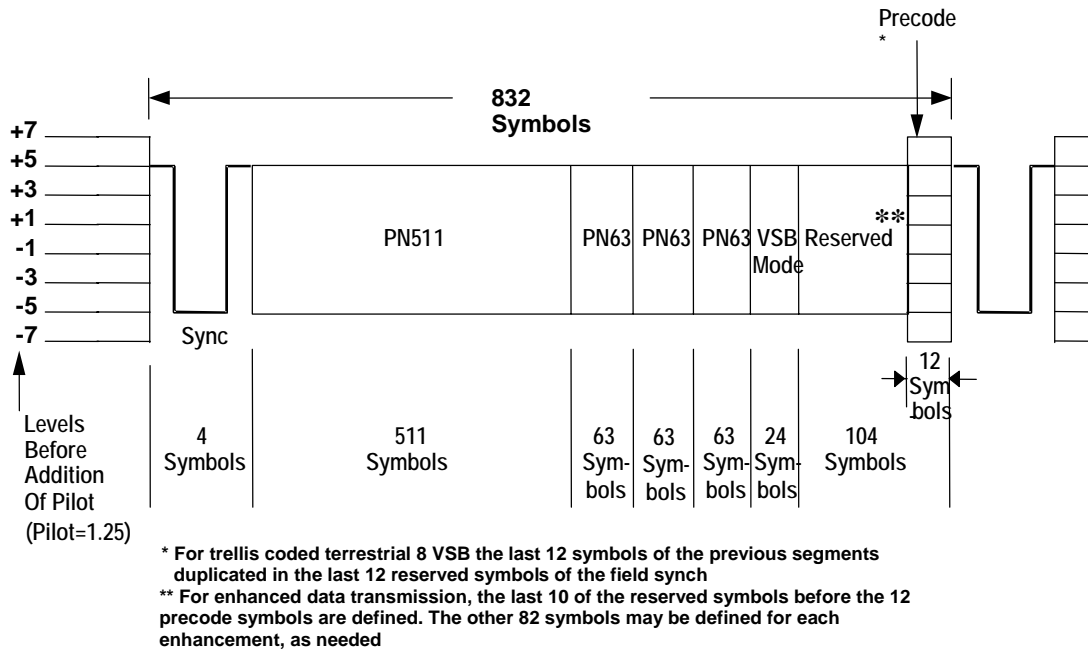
Precode
*

832
Symbols

+7
+5
+3
+1
-1
-3
-5
-7

Sync

PN511

PN63 PN63 PN63 VSB Mode Reserved

**

12 Symbols

Levels Before Addition Of Pilot (Pilot=1.25)

4 Symbols

511 Symbols

63 Symbols

63 Symbols

63 Symbols

24 Symbols

104 Symbols

* For trellis coded terrestrial 8 VSB the last 12 symbols of the previous segments duplicated in the last 12 reserved symbols of the field synch
** For enhanced data transmission, the last 10 of the reserved symbols before the 12 precode symbols are defined. The other 82 symbols may be defined for each enhancement, as needed